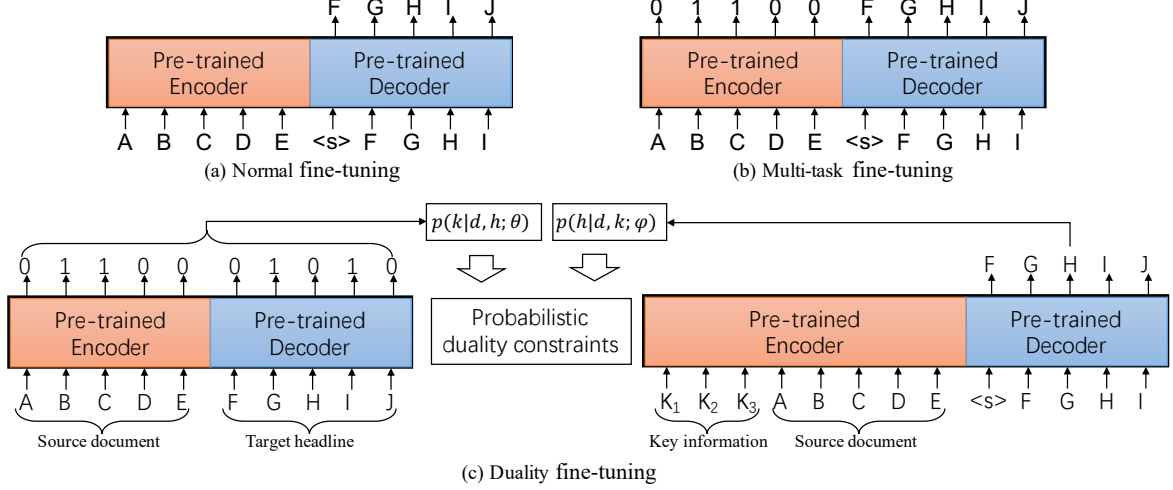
F G H I J

Pre-trained Encoder

Pre-trained Decoder

A B C D E <s> F G H I

(a) Normal fine-tuning

0 1 1 0 0 F G H I J

Pre-trained Encoder

Pre-trained Decoder

A B C D E <s> F G H I

(b) Multi-task fine-tuning

$p(k|d,h;\theta)$

$p(h|d,k;\varphi)$

0 1 1 0 0 0 1 0 1 0

Pre-trained Encoder

Pre-trained Decoder

A B C D E F G H I J

Source document

Target headline

Probabilistic duality constraints

F G H I J

Pre-trained Encoder

Pre-trained Decoder

$K_1$ $K_2$ $K_3$ A B C D E <s> F G H I

Key information

Source document

(c) Duality fine-tuning